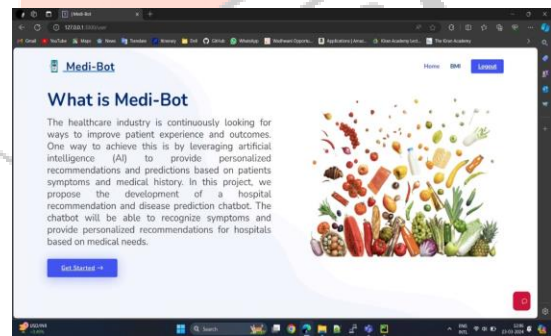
Medi-Bot

127.0.0.1:5000/user

Gmail YouTube Maps News Translate Browsers Dell GitHub WhatsApp Vardhaman Opportu... Applications | Amaz... Khan Academy Lord... The Kiran Academy

Medi-Bot

Home BMI Logout

What is Medi-Bot

The healthcare industry is continuously looking for ways to improve patient experience and outcomes. One way to achieve this is by leveraging artificial intelligence (AI) to provide personalized recommendations and predictions based on patients symptoms and medical history. In this project, we propose the development of a hospital recommendation and disease prediction chatbot. The chatbot will be able to recognize symptoms and provide personalized recommendations for hospitals based on medical needs.

Get Started →

Search

ENG IN